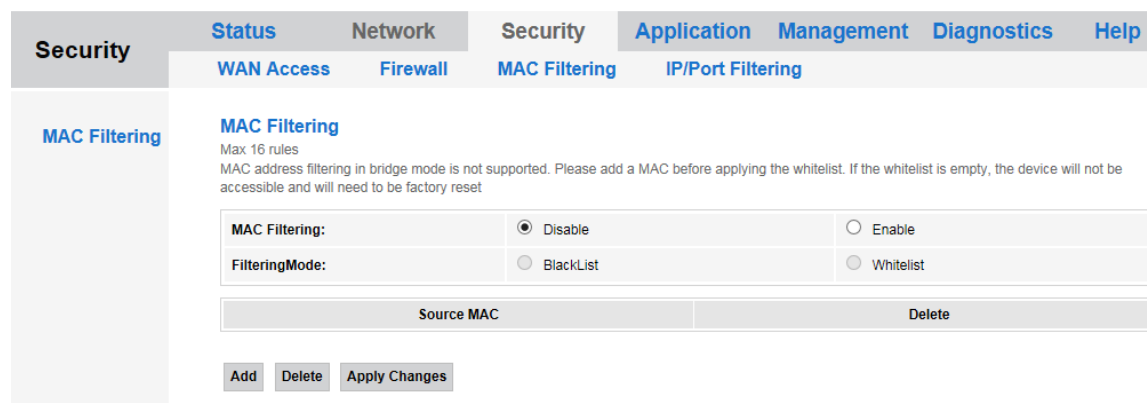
Security

Status Network Security Application Management Diagnostics Help

WAN Access Firewall MAC Filtering IP/Port Filtering

MAC Filtering

MAC Filtering
Max 16 rules
MAC address filtering in bridge mode is not supported. Please add a MAC before applying the whitelist. If the whitelist is empty, the device will not be accessible and will need to be factory reset

| MAC Filtering: | Disable | Enable |
|---|---|---|
| FilteringMode: | BlackList | Whitelist |

| Source MAC | Delete |
|---|---|

Add Delete Apply Changes